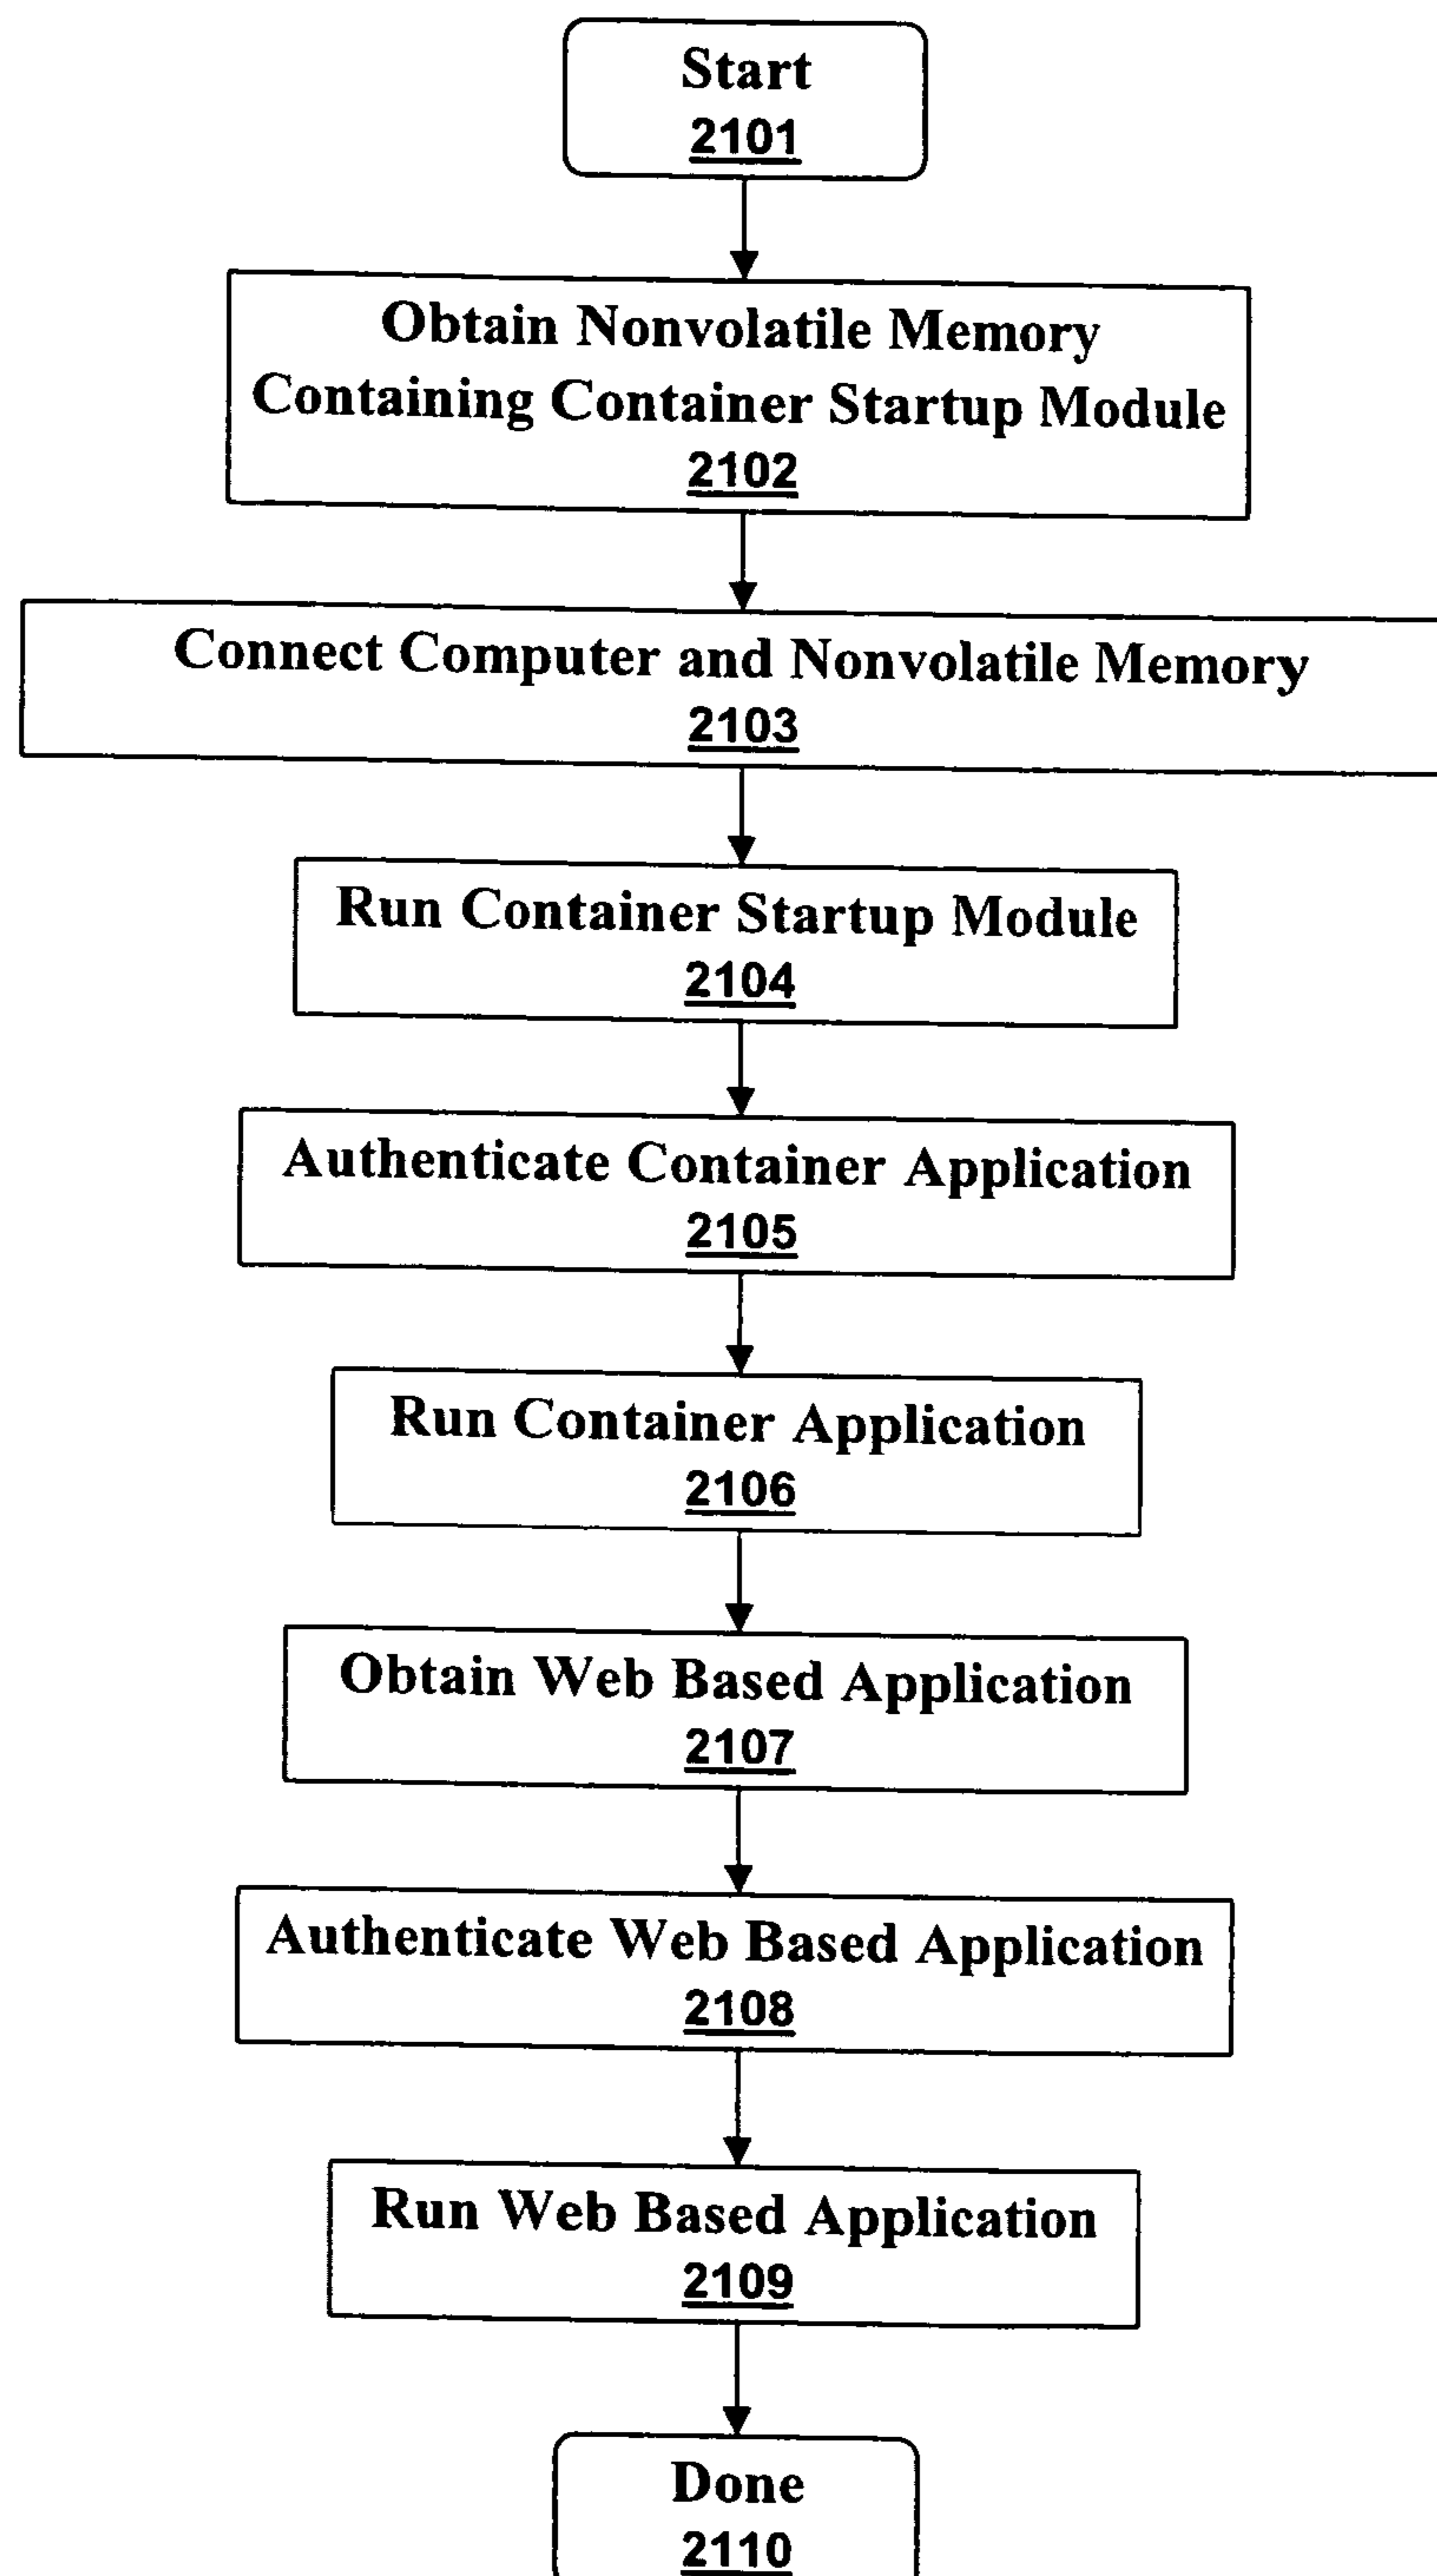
Start
2101

Obtain Nonvolatile Memory Containing Container Startup Module
2102

Connect Computer and Nonvolatile Memory
2103

Run Container Startup Module
2104

Authenticate Container Application
2105

Run Container Application
2106

Obtain Web Based Application
2107

Authenticate Web Based Application
2108

Run Web Based Application
2109

Done
2110